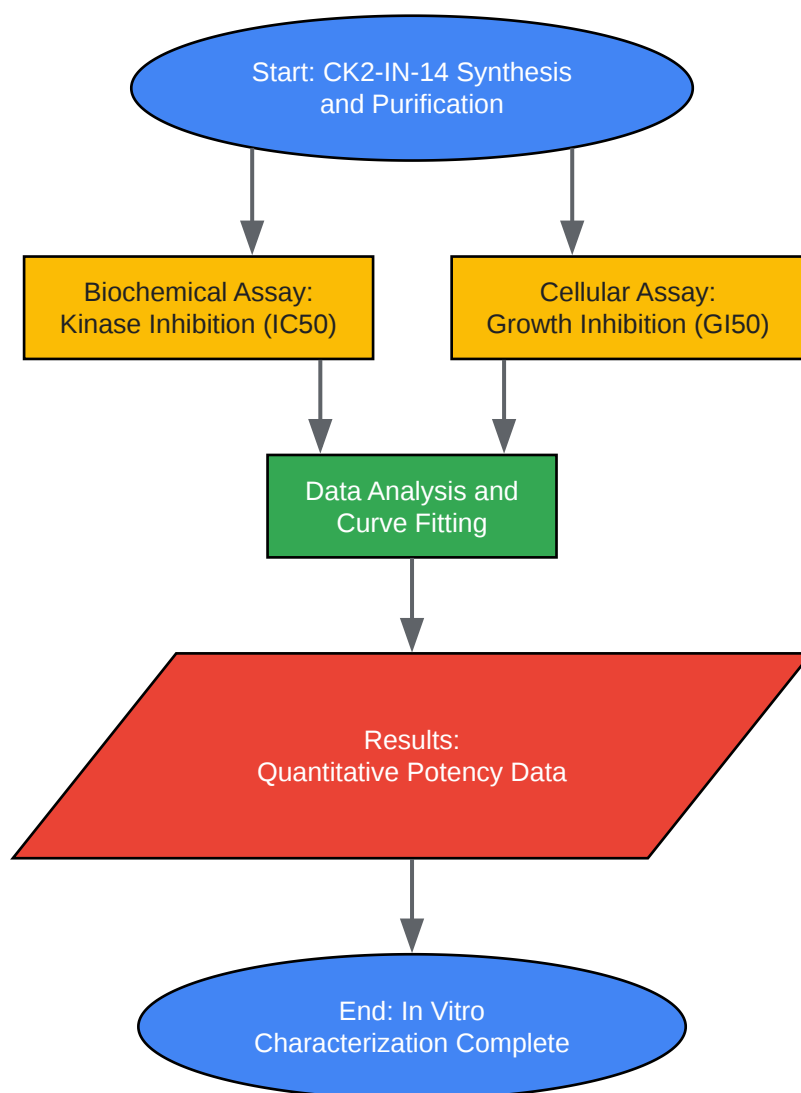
Start: CK2-IN-14 Synthesis and Purification

Biochemical Assay: Kinase Inhibition (IC50)

Cellular Assay: Growth Inhibition (GI50)

Data Analysis and Curve Fitting

Results: Quantitative Potency Data

End: In Vitro Characterization Complete